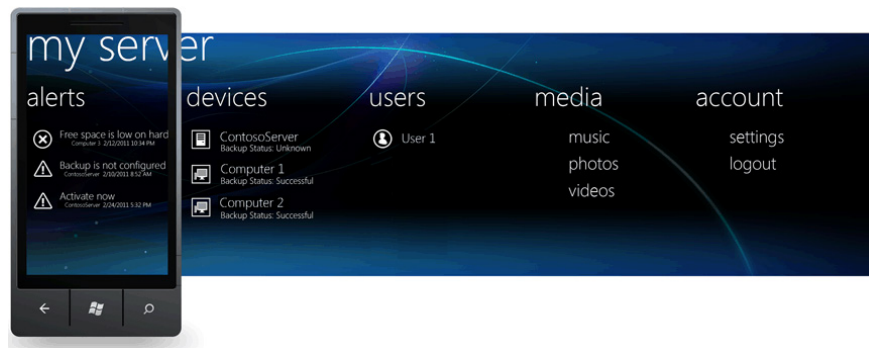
my server

alerts

Free space is low on hard
Computer 1 2/12/2011 10:34 PM

Backup is not configured
ContosoServer 2/10/2011 8:52 AM

Activate now
ContosoServer 2/24/2011 5:32 PM

devices

ContosoServer
Backup Status: Unknown

Computer 1
Backup Status: Successful

Computer 2
Backup Status: Successful

users

User 1

media

music
photos
videos

account

settings
logout